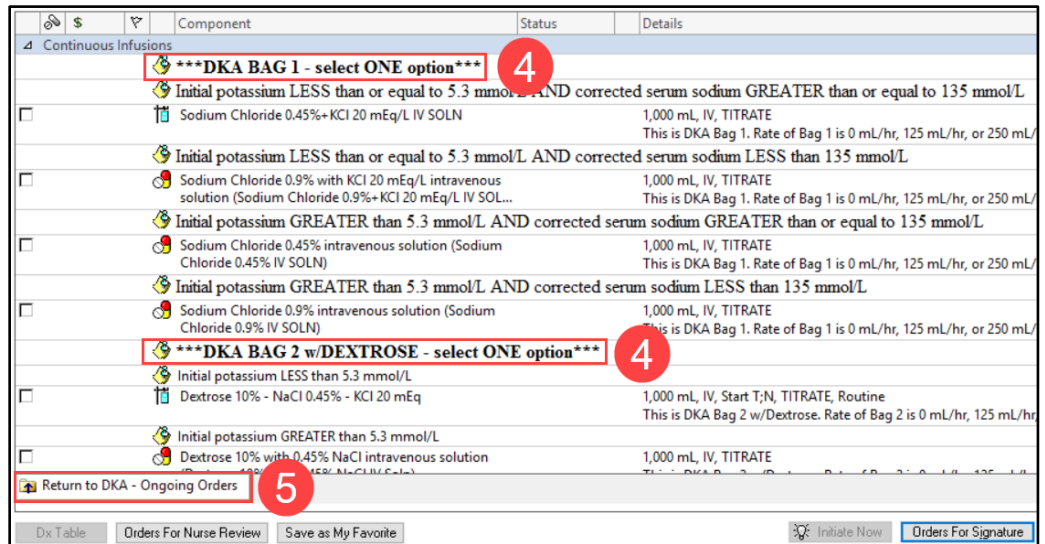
| | $ | | Component | Status | Details |
|---|---|---|---|---|---|
| Continuous Infusions | | | | | |
| | | | ***DKA BAG 1 - select ONE option*** | | |
| | | | Initial potassium LESS than or equal to 5.3 mmol/L AND corrected serum sodium GREATER than or equal to 135 mmol/L | | |
| ☐ | | | Sodium Chloride 0.45%+KCl 20 mEq/L IV SOLN | | 1,000 mL, IV, TITRATE This is DKA Bag 1. Rate of Bag 1 is 0 mL/hr, 125 mL/hr, or 250 mL/ |
| | | | Initial potassium LESS than or equal to 5.3 mmol/L AND corrected serum sodium LESS than 135 mmol/L | | |
| ☐ | | | Sodium Chloride 0.9% with KCl 20 mEq/L intravenous solution (Sodium Chloride 0.9%+KCl 20 mEq/L IV SOL... | | 1,000 mL, IV, TITRATE This is DKA Bag 1. Rate of Bag 1 is 0 mL/hr, 125 mL/hr, or 250 mL/ |
| | | | Initial potassium GREATER than 5.3 mmol/L AND corrected serum sodium GREATER than or equal to 135 mmol/L | | |
| ☐ | | | Sodium Chloride 0.45% intravenous solution (Sodium Chloride 0.45% IV SOLN) | | 1,000 mL, IV, TITRATE This is DKA Bag 1. Rate of Bag 1 is 0 mL/hr, 125 mL/hr, or 250 mL/ |
| | | | Initial potassium GREATER than 5.3 mmol/L AND corrected serum sodium LESS than 135 mmol/L | | |
| ☐ | | | Sodium Chloride 0.9% intravenous solution (Sodium Chloride 0.9% IV SOLN) | | 1,000 mL, IV, TITRATE This is DKA Bag 1. Rate of Bag 1 is 0 mL/hr, 125 mL/hr, or 250 mL/ |
| | | | ***DKA BAG 2 w/DEXTROSE - select ONE option*** | | |
| | | | Initial potassium LESS than 5.3 mmol/L | | |
| ☐ | | | Dextrose 10% - NaCl 0.45% - KCl 20 mEq | | 1,000 mL, IV, Start T;N, TITRATE, Routine This is DKA Bag 2 w/Dextrose. Rate of Bag 2 is 0 mL/hr, 125 mL/hr, |
| | | | Initial potassium GREATER than 5.3 mmol/L | | |
| ☐ | | | Dextrose 10% with 0.45% NaCl intravenous solution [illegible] | | 1,000 mL, IV, TITRATE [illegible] |

4

4

Return to DKA - Ongoing Orders

5

Dx Table | Orders For Nurse Review | Save as My Favorite | Initiate Now | Orders For Signature